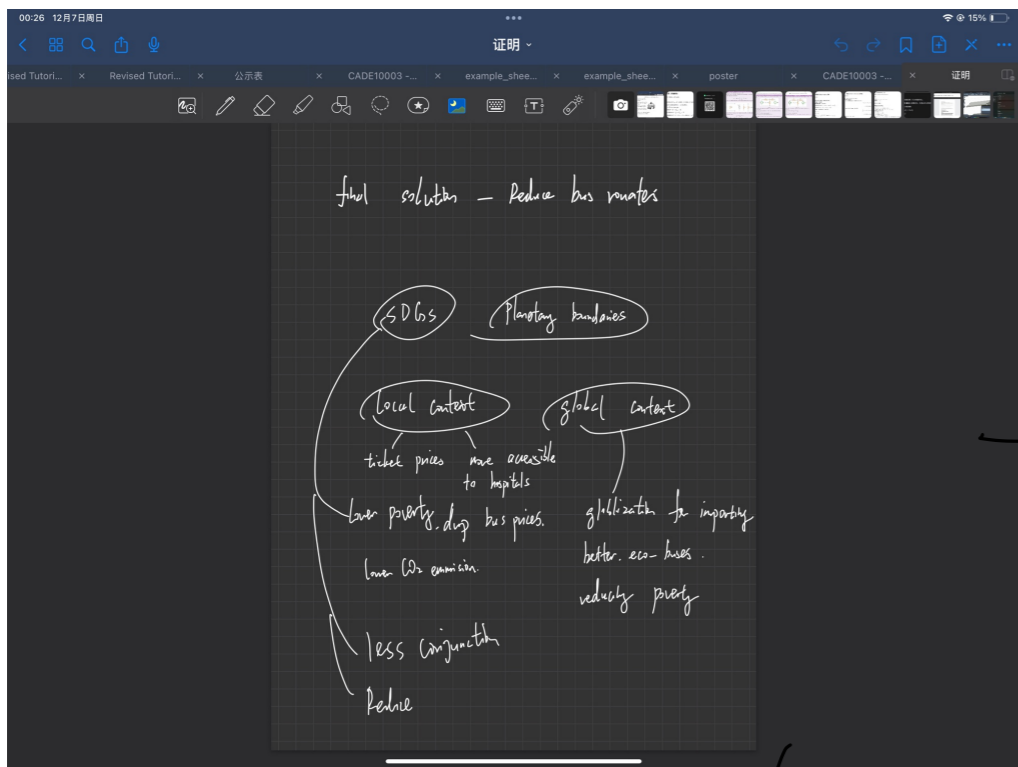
00:26 12月7日周日

15%

证明

ised Tutori... × Revised Tutori... × 公示表 × CADE10003 -... × example_shee... × example_shee... × poster × CADE10003 -... × 证明

final solution – Reduce bus routes

SDGs

Planetary boundaries

local context

global context

ticket prices

more accessible to hospitals

Lower poverty, drop bus prices.

globalization for importing

better. eco-buses.

Lower $CO_2$ emmision.

reducing poverty

less conjunction

Reduce